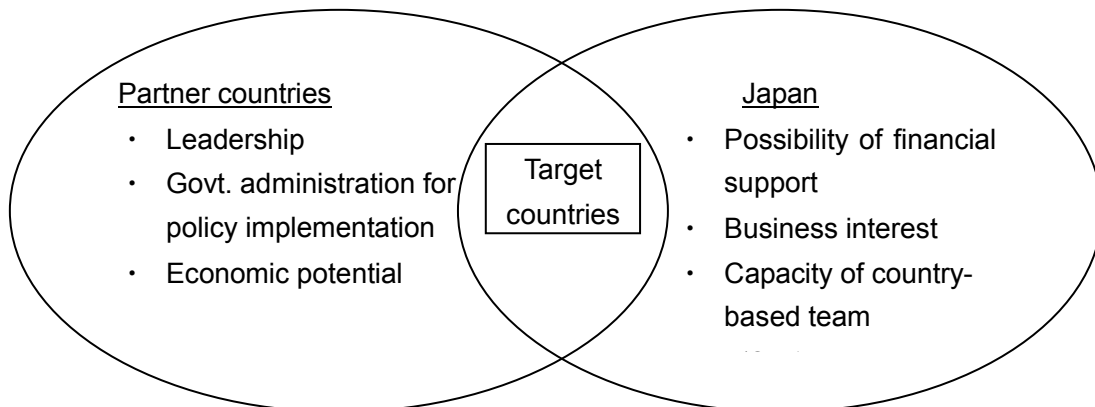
Partner countries

・ Leadership
・ Govt. administration for policy implementation
・ Economic potential

Target countries

Japan

・ Possibility of financial support
・ Business interest
・ Capacity of country-based team

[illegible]